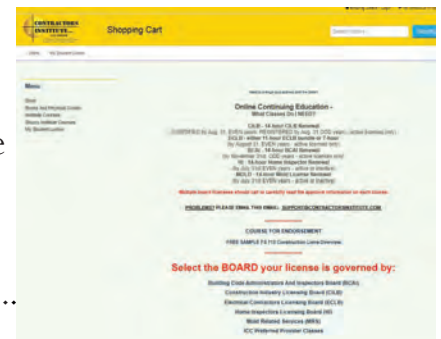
CONTRACTORS INSTITUTE

Shopping Cart

Menu

Online Continuing Education -
What Classes Do I NEED?

Select the BOARD your license is governed by:

Building Code Administrators And Inspectors Board (BCAIB)
Construction Industry Licensing Board (CILB)
Electrical Contractors Licensing Board (ECLB)
Home Inspectors Licensing Board (HI)
Mold Related Services (MRS)
ICC Waterred Provider Classes